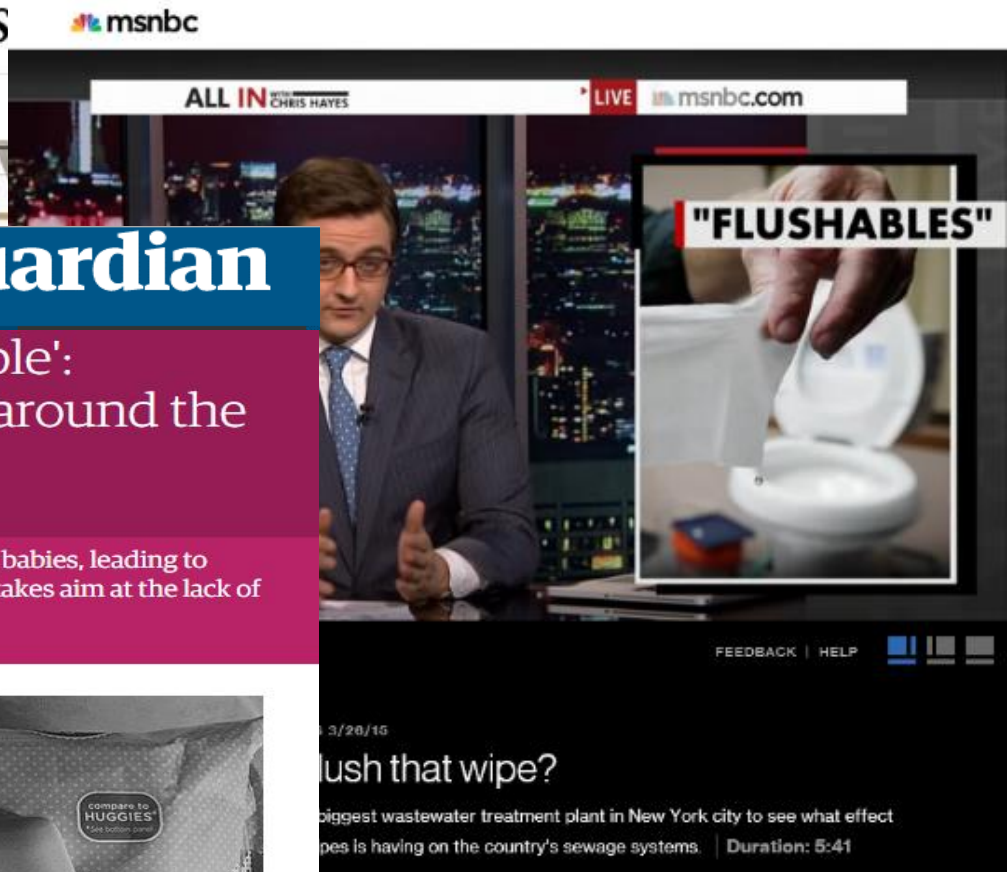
S

msnbc

ALL IN WITH CHRIS HAYES

LIVE msnbc.com

"FLUSHABLES"

uardian

ble':
around the

babies, leading to
takes aim at the lack of

compare to HUGGIES *See bottom panel

FEEDBACK | HELP

3/26/15

lush that wipe?

biggest wastewater treatment plant in New York city to see what effect
pes is having on the country's sewage systems. | Duration: 5:41